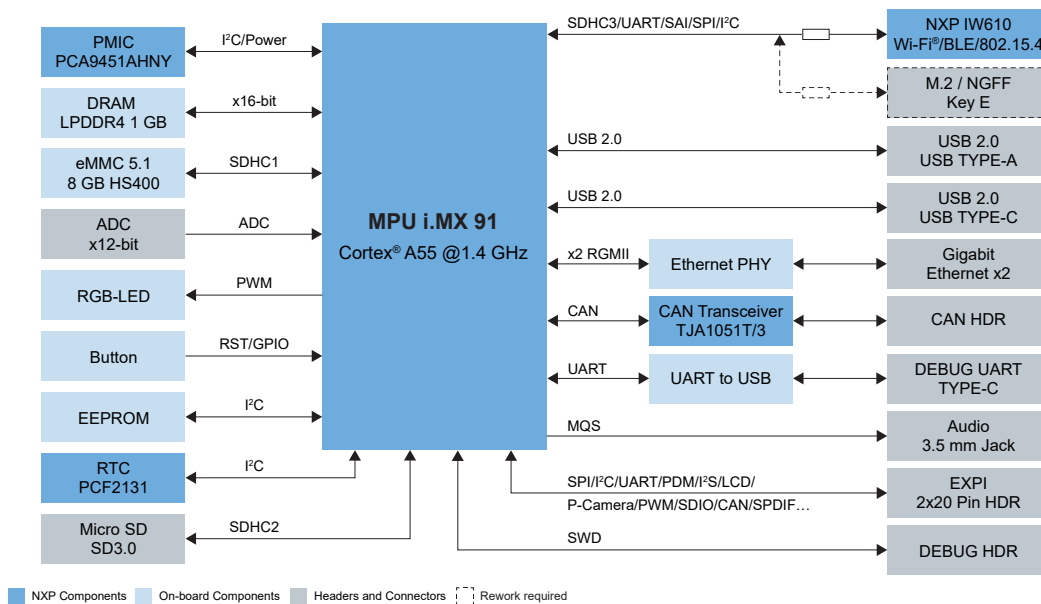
PMIC
PCA9451AHNY

I²C/Power

DRAM
LPDDR4 1 GB

x16-bit

eMMC 5.1
8 GB HS400

SDHC1

ADC
x12-bit

ADC

RGB-LED

PWM

Button

RST/GPIO

EEPROM

I²C

RTC
PCF2131

I²C

Micro SD
SD3.0

SDHC2

MPU i.MX 91
Cortex® A55 @1.4 GHz

SDHC3/UART/SAI/SPI/I²C

NXP IW610
Wi-Fi®/BLE/802.15.4

M.2 / NGFF
Key E

USB 2.0

USB 2.0
USB TYPE-A

USB 2.0

USB 2.0
USB TYPE-C

x2 RGMII

Ethernet PHY

Gigabit
Ethernet x2

CAN

CAN Transceiver
TJA1051T/3

CAN HDR

UART

UART to USB

DEBUG UART
TYPE-C

MQS

Audio
3.5 mm Jack

SPI/I²C/UART/PDM/I²S/LCD/
P-Camera/PWM/SDIO/CAN/SPDIF…

EXPI
2x20 Pin HDR

SWD

DEBUG HDR

NXP Components
On-board Components
Headers and Connectors
Rework required